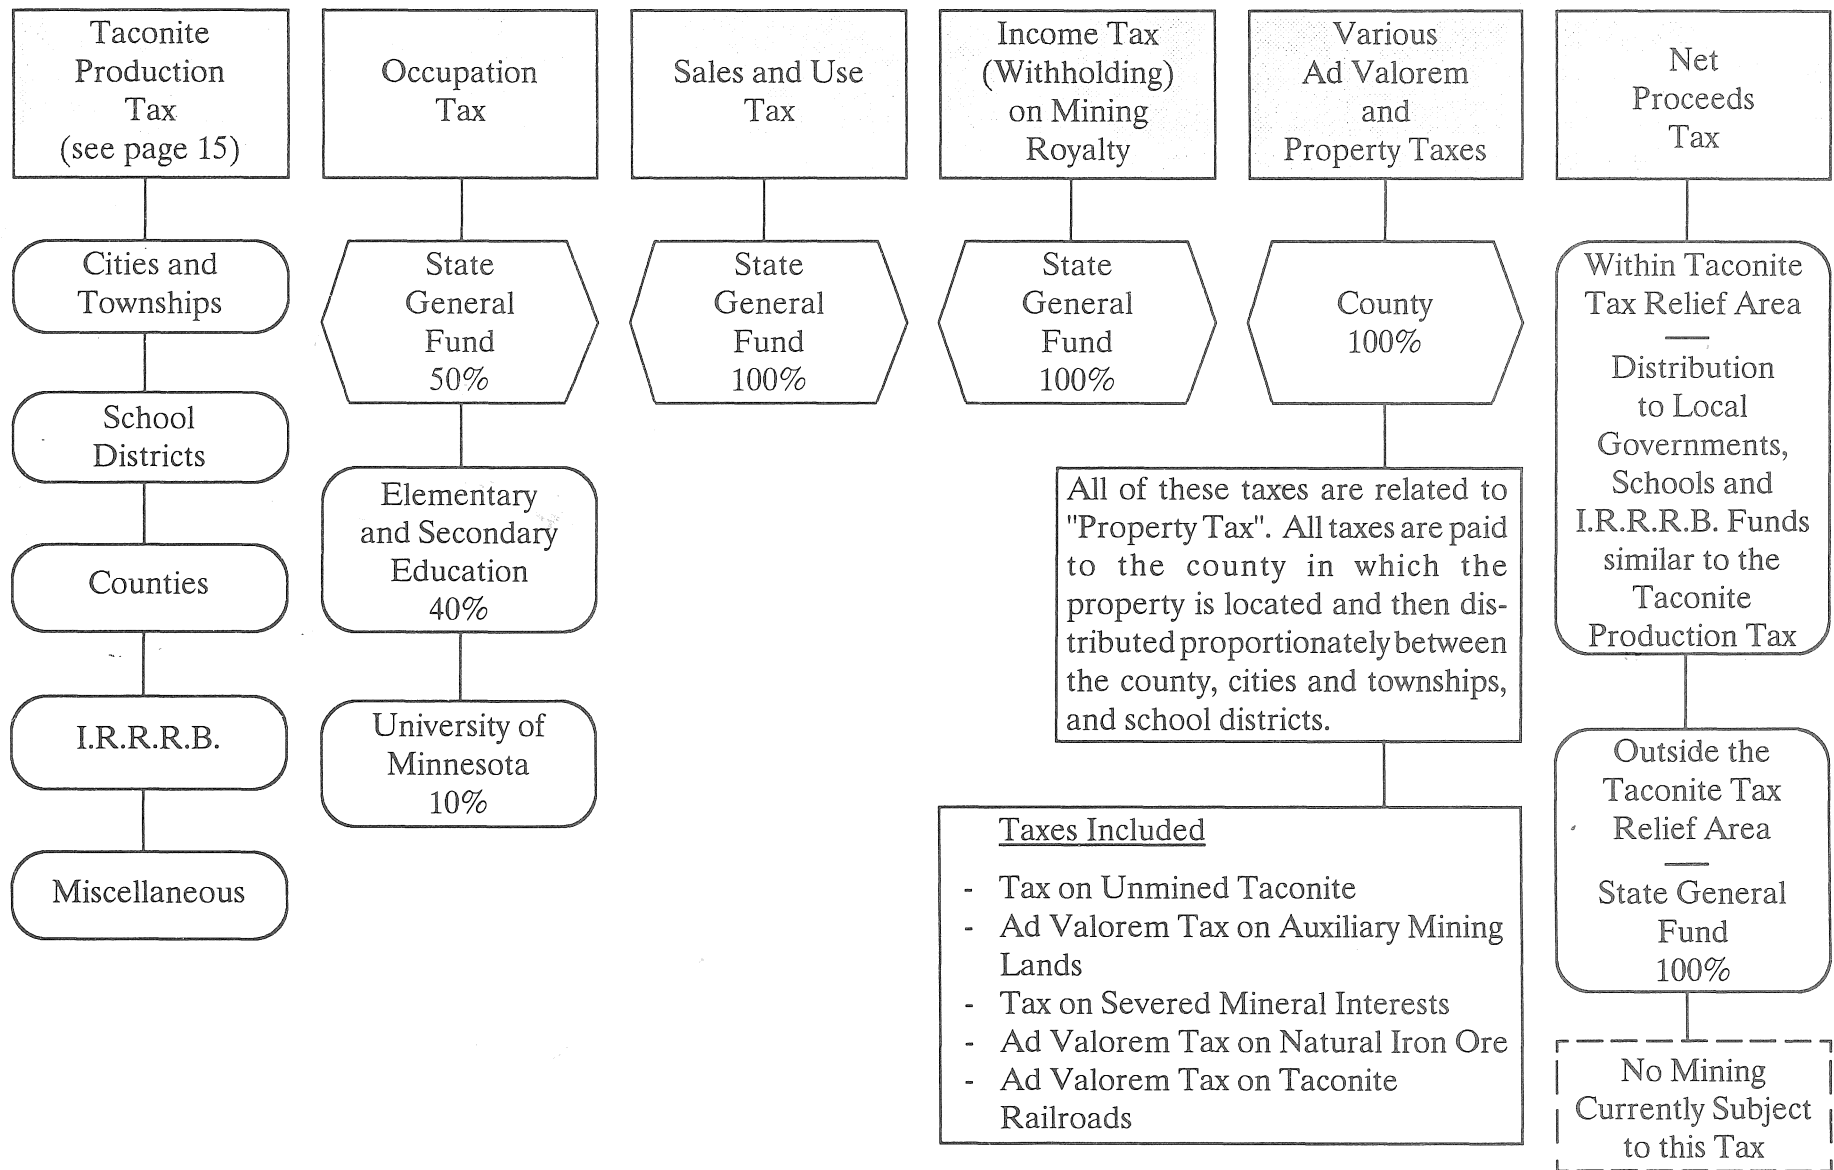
Taconite Production Tax (see page 15)

Cities and Townships

School Districts

Counties

I.R.R.R.B.

Miscellaneous

Occupation Tax

State General Fund 50%

Elementary and Secondary Education 40%

University of Minnesota 10%

Sales and Use Tax

State General Fund 100%

Income Tax (Withholding) on Mining Royalty

State General Fund 100%

Various Ad Valorem and Property Taxes

County 100%

All of these taxes are related to "Property Tax". All taxes are paid to the county in which the property is located and then distributed proportionately between the county, cities and townships, and school districts.

Taxes Included

- Tax on Unmined Taconite
- Ad Valorem Tax on Auxiliary Mining Lands
- Tax on Severed Mineral Interests
- Ad Valorem Tax on Natural Iron Ore
- Ad Valorem Tax on Taconite Railroads

Net Proceeds Tax

Within Taconite Tax Relief Area — Distribution to Local Governments, Schools and I.R.R.R.B. Funds similar to the Taconite Production Tax

Outside the Taconite Tax Relief Area — State General Fund 100%

No Mining Currently Subject to this Tax